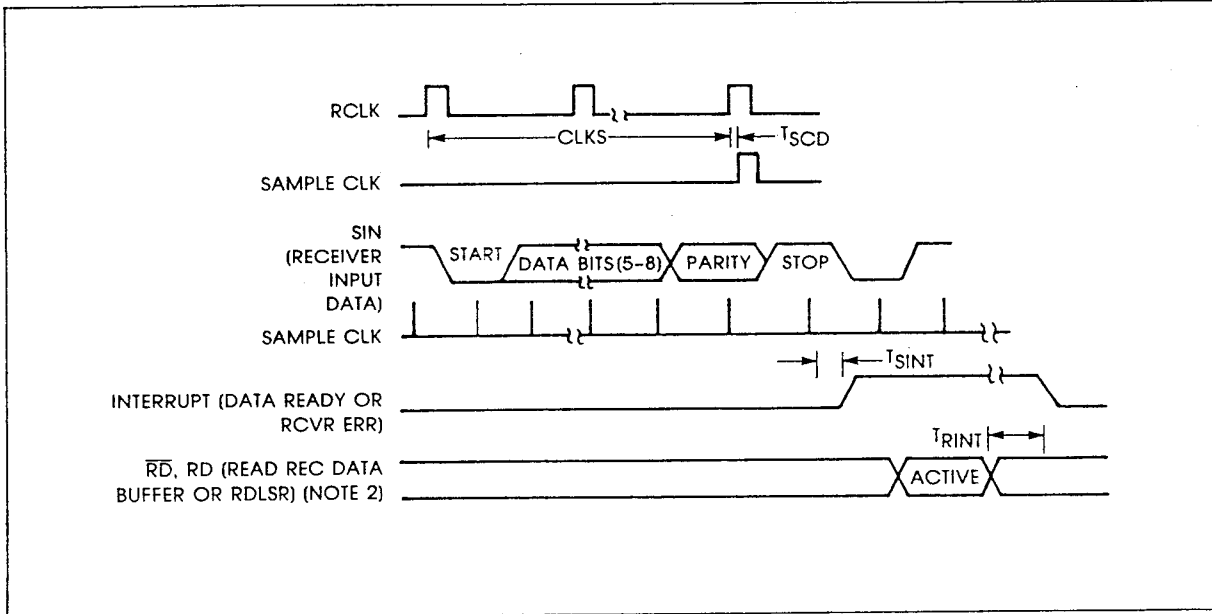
RCLK

CLKS

$T_{SCD}$

SAMPLE CLK

SIN (RECEIVER INPUT DATA)

START

DATA BITS(5–8)

PARITY

STOP

SAMPLE CLK

$T_{SINT}$

INTERRUPT (DATA READY OR RCVR ERR)

$T_{RINT}$

$\overline{RD}$, RD (READ REC DATA BUFFER OR RDLSR) (NOTE 2)

ACTIVE